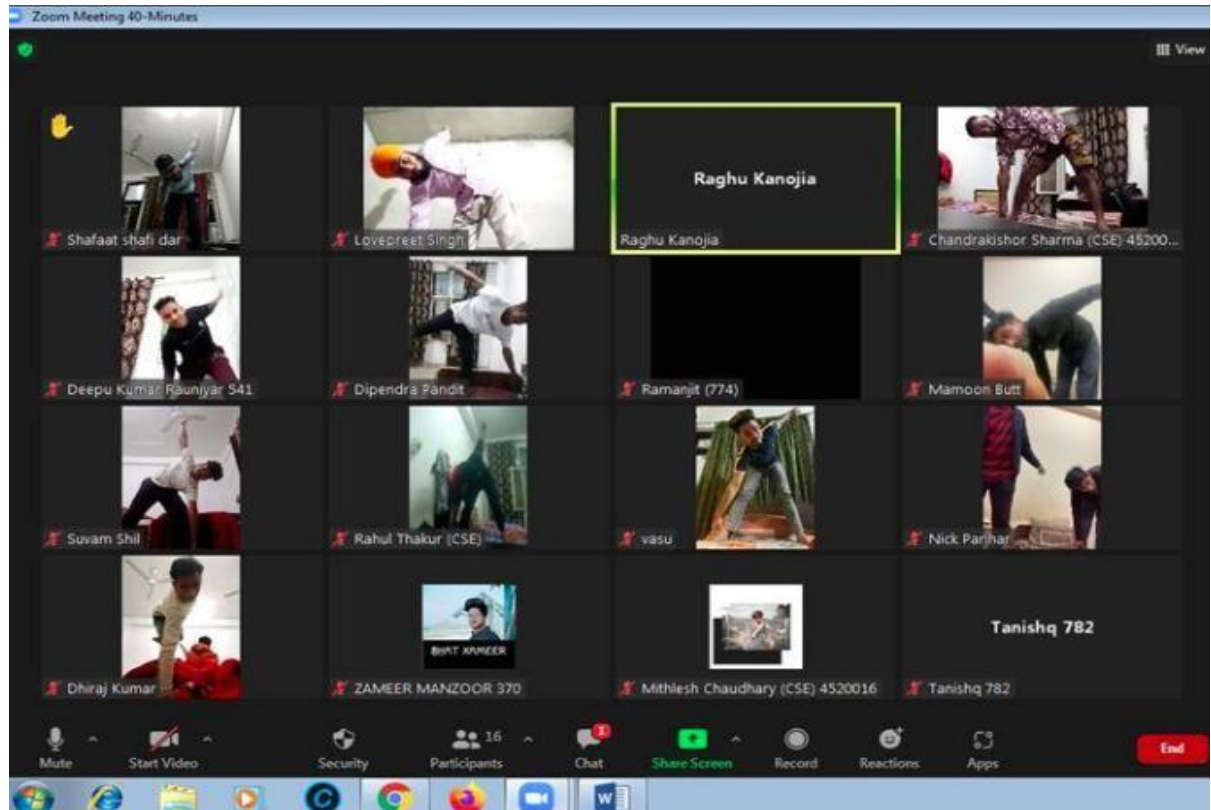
Zoom Meeting 40-Minutes

View

Shafaat shafi dar

Lovepreet Singh

Raghu Kanojia

Raghu Kanojia

Chandrakishor Sharma (CSE) 45200...

Deepu Kumar Rauniyar 541

Dipendra Pandit

Ramanjit (774)

Mamoon Butt

Suvam Shil

Rahul Thakur (CSE)

vasu

Nick Parihar

Dhiraj Kumar

BHAT ZAMEER

ZAMEER MANZOOR 370

Mithlesh Chaudhary (CSE) 4520016

Tanishq 782

Tanishq 782

Mute

Start Video

Security

16

Participants

1

Chat

Share Screen

Record

Reactions

Apps

End